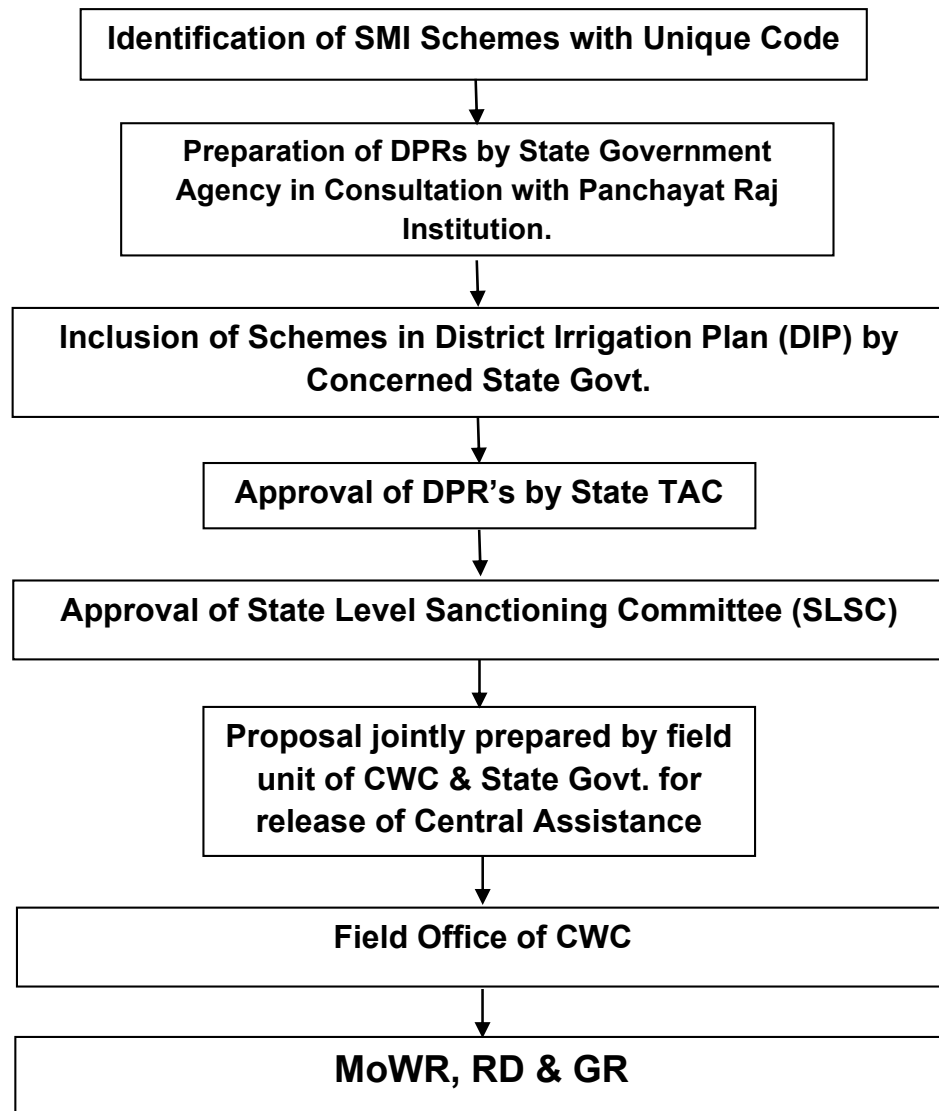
Identification of SMI Schemes with Unique Code

Preparation of DPRs by State Government Agency in Consultation with Panchayat Raj Institution.

Inclusion of Schemes in District Irrigation Plan (DIP) by Concerned State Govt.

Approval of DPR's by State TAC

Approval of State Level Sanctioning Committee (SLSC)

Proposal jointly prepared by field unit of CWC & State Govt. for release of Central Assistance

Field Office of CWC

MoWR, RD & GR